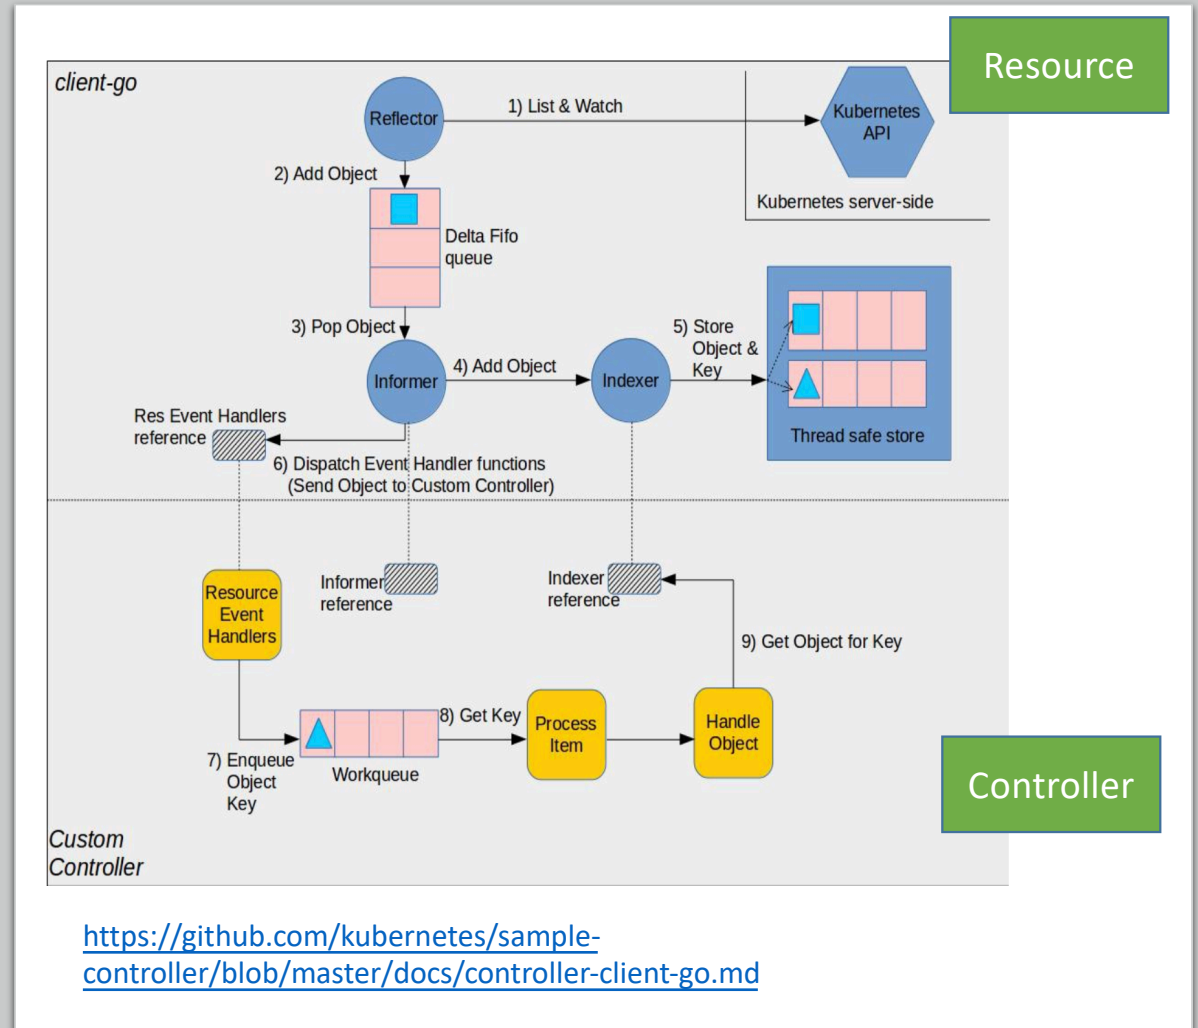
Resource

client-go

Reflector

1) List & Watch

Kubernetes API

Kubernetes server-side

2) Add Object

Delta Fifo queue

3) Pop Object

Informer

4) Add Object

Indexer

5) Store Object & Key

Thread safe store

Res Event Handlers reference

6) Dispatch Event Handler functions (Send Object to Custom Controller)

Resource Event Handlers

Informer reference

Indexer reference

9) Get Object for Key

7) Enqueue Object Key

Workqueue

8) Get Key

Process Item

Handle Object

Controller

Custom Controller

https://github.com/kubernetes/sample-controller/blob/master/docs/controller-client-go.md